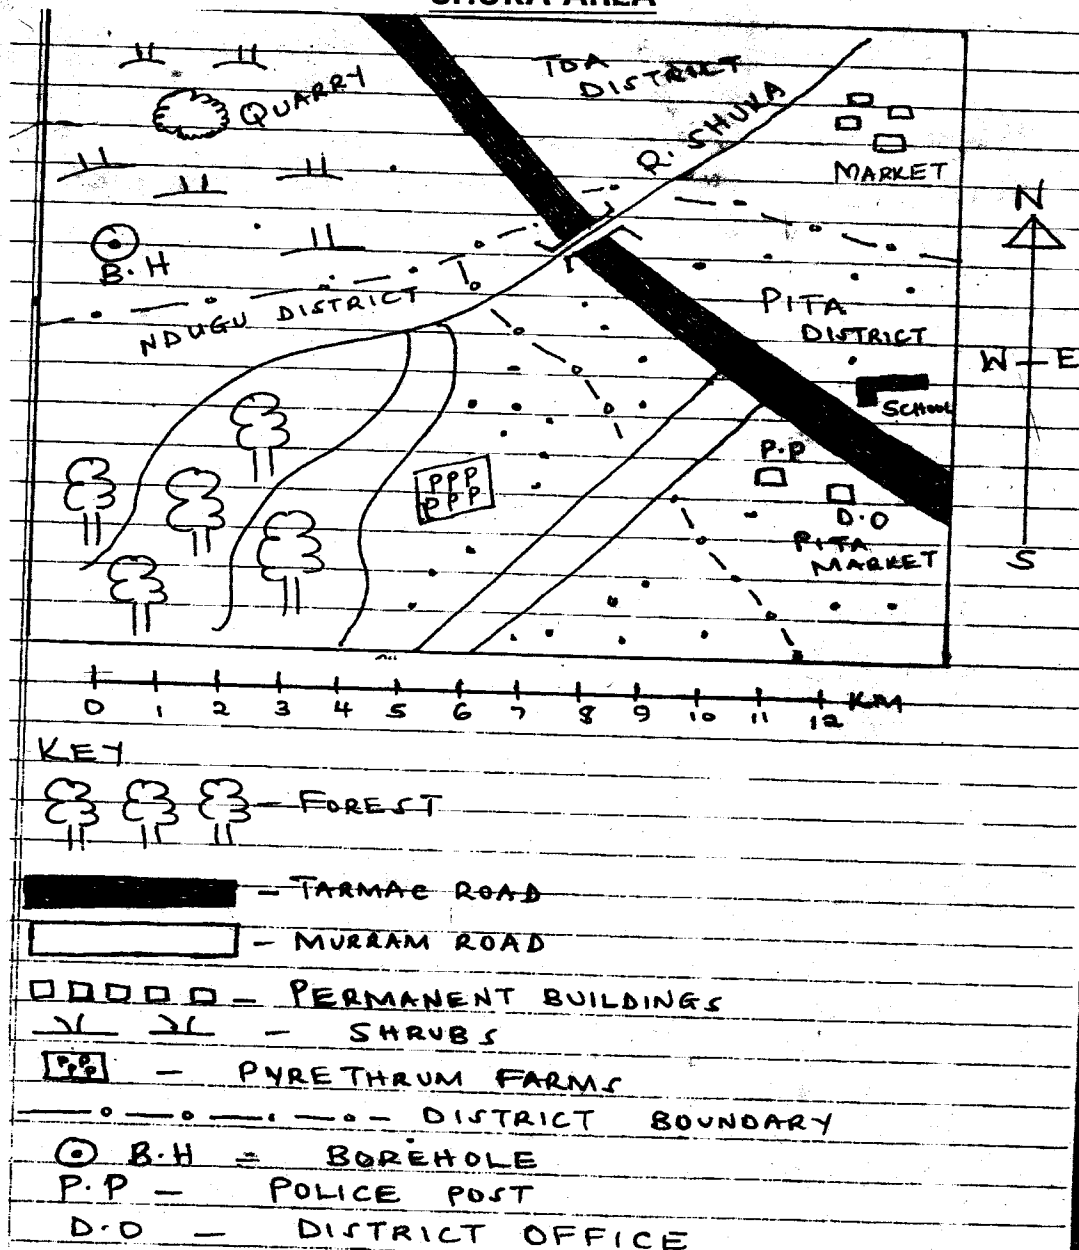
SHUKA AREA

TOA DISTRICT

QUARRY

R. SHUKA

MARKET

N

B.H

NDUGU DISTRICT

PITA DISTRICT

W E

SCHOOL

P.P

PPP PPP

D.O

PITA MARKET

S

0 1 2 3 4 5 6 7 8 9 10 11 12 KM

KEY

— FOREST

— TARMAC ROAD

— MURRAM ROAD

— PERMANENT BUILDINGS

— SHRUBS

PPP — PYRETHRUM FARMS

— DISTRICT BOUNDARY

B.H = BOREHOLE

P.P — POLICE POST

D.O — DISTRICT OFFICE